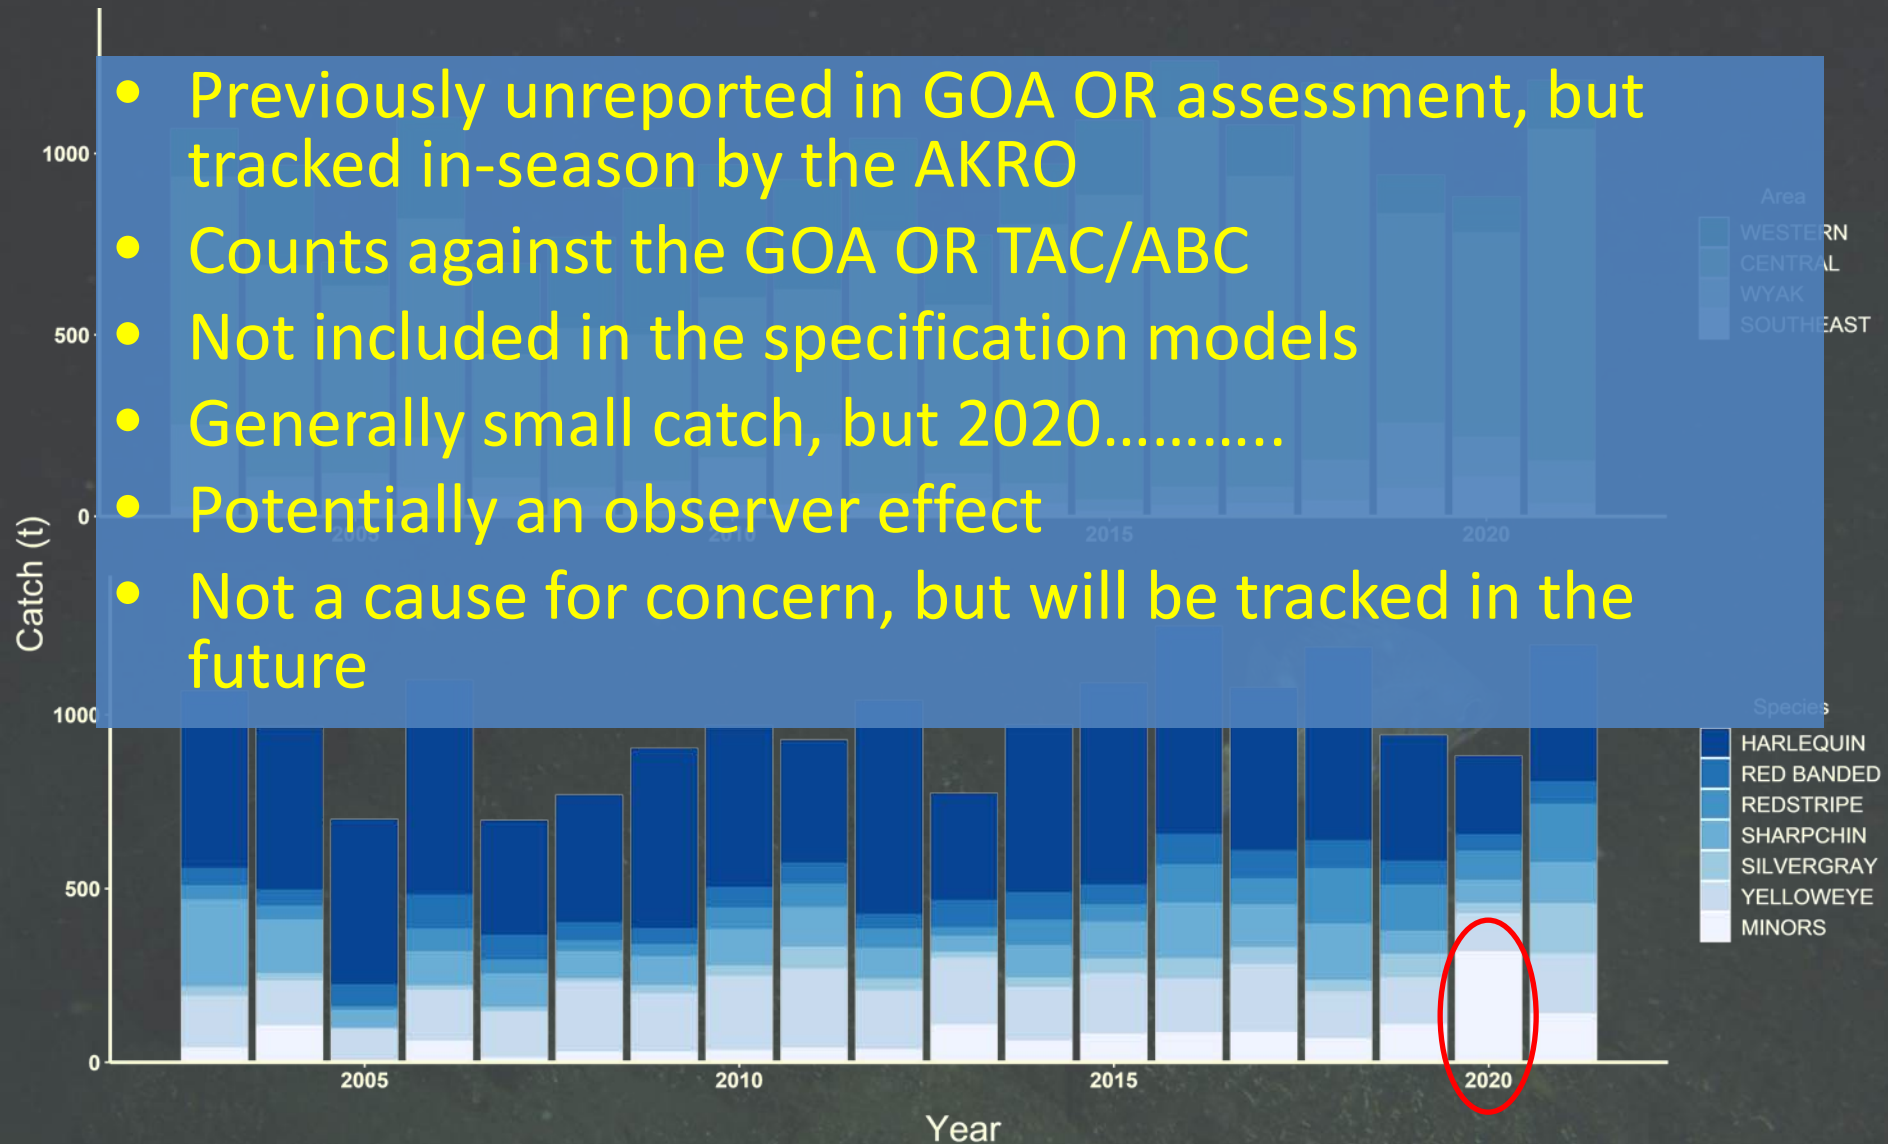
• Previously unreported in GOA OR assessment, but tracked in-season by the AKRO
• Counts against the GOA OR TAC/ABC
• Not included in the specification models
• Generally small catch, but 2020……….
• Potentially an observer effect
• Not a cause for concern, but will be tracked in the future

1000
500
0
2005
2010
2015
2020

Area
WESTERN
CENTRAL
WYAK
SOUTHEAST

Catch (t)

1000
500
0
2005
2010
2015
2020
Year

Species
HARLEQUIN
RED BANDED
REDSTRIPE
SHARPCHIN
SILVERGRAY
YELLOWEYE
MINORS